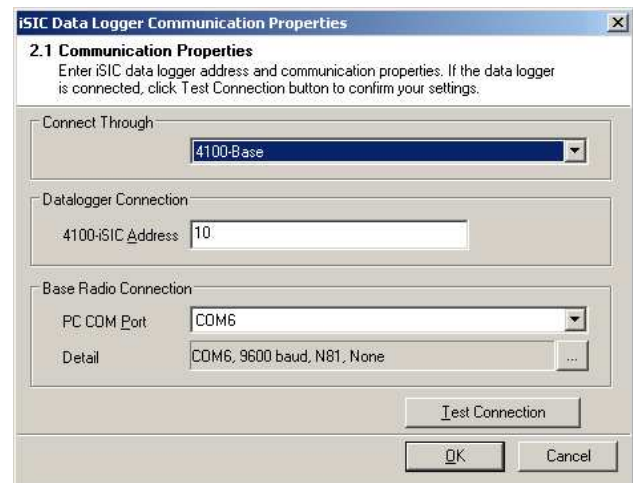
iSIC Data Logger Communication Properties

2.1 Communication Properties

Enter iSIC data logger address and communication properties. If the data logger is connected, click Test Connection button to confirm your settings.

Connect Through

4100-Base

Datalogger Connection

4100-iSIC Address 10

Base Radio Connection

PC COM Port COM6

Detail COM6, 9600 baud, N81, None ...

Test Connection

OK Cancel